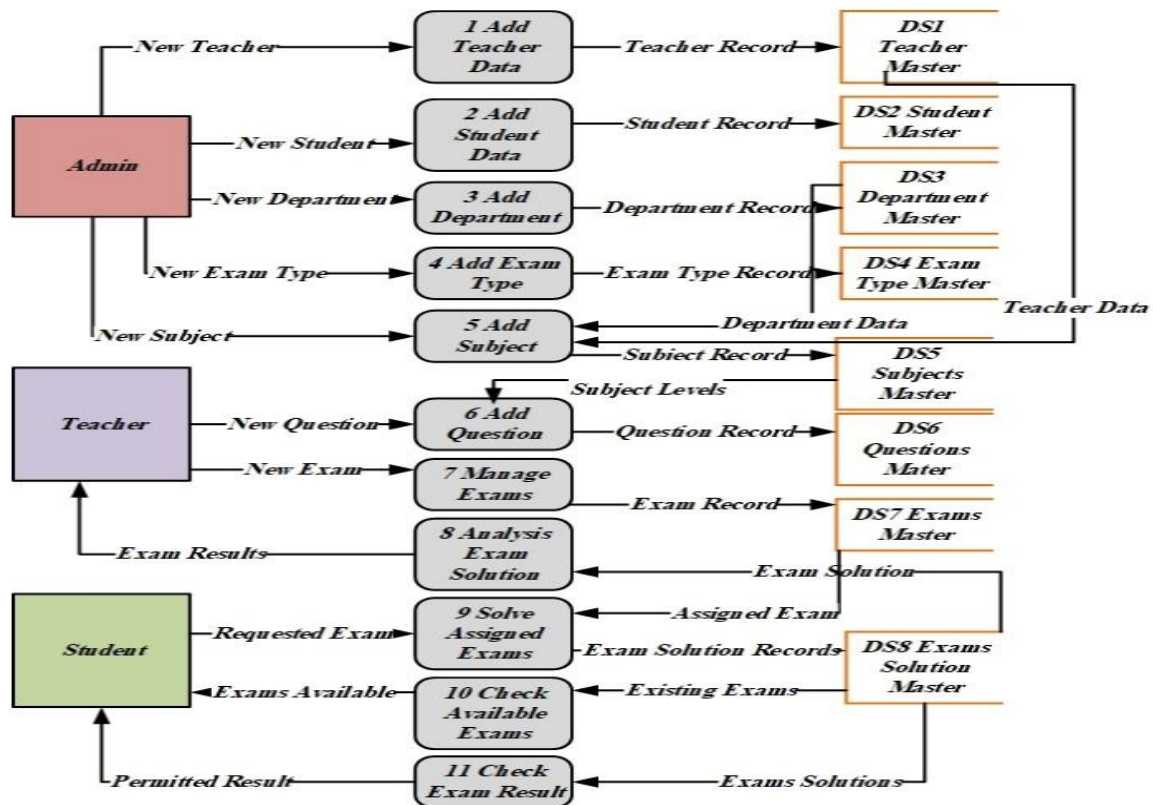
Admin

New Teacher

1 Add Teacher Data

Teacher Record

DS1 Teacher Master

New Student

2 Add Student Data

Student Record

DS2 Student Master

New Department

3 Add Department

Department Record

DS3 Department Master

New Exam Type

4 Add Exam Type

Exam Type Record

DS4 Exam Type Master

New Subject

5 Add Subject

Department Data

Teacher Data

Subject Record

DS5 Subjects Master

Subject Levels

Teacher

New Question

6 Add Question

Question Record

DS6 Questions Mater

New Exam

7 Manage Exams

Exam Record

DS7 Exams Master

Exam Results

8 Analysis Exam Solution

Exam Solution

Student

Requested Exam

9 Solve Assigned Exams

Assigned Exam

Exam Solution Records

DS8 Exams Solution Master

Exams Available

10 Check Available Exams

Existing Exams

Permitted Result

11 Check Exam Result

Exams Solutions